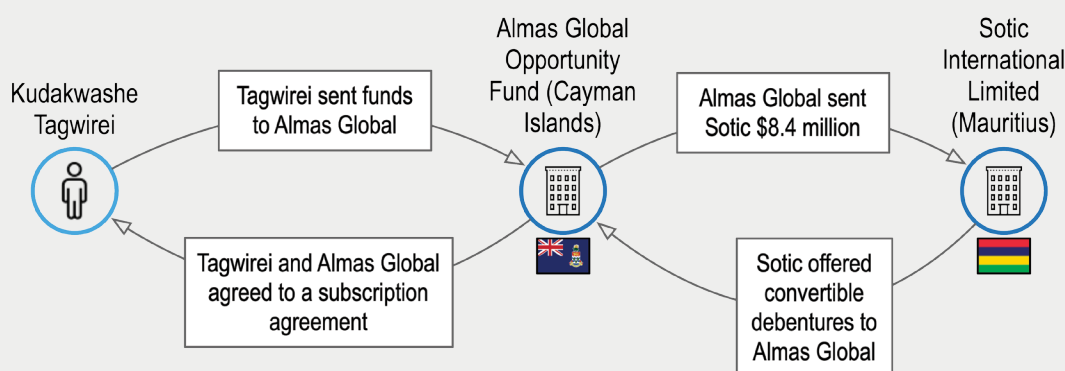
Kudakwashe Tagwirei

Tagwirei sent funds to Almas Global

Almas Global Opportunity Fund (Cayman Islands)

Almas Global sent Sotic $8.4 million

Sotic International Limited (Mauritius)

Tagwirei and Almas Global agreed to a subscription agreement

Sotic offered convertible debentures to Almas Global